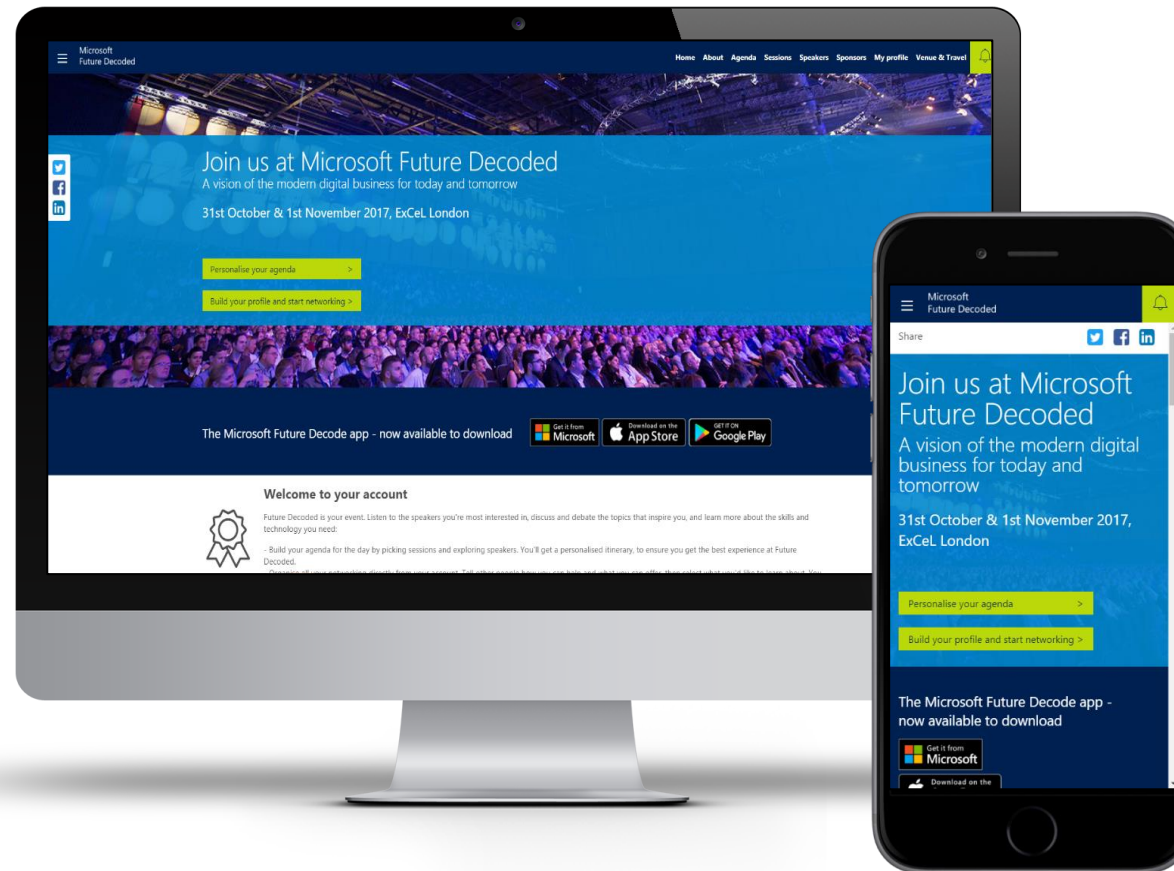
Microsoft
Future Decoded

Home About Agenda Sessions Speakers Sponsors My profile Venue & Travel

Join us at Microsoft Future Decoded
A vision of the modern digital business for today and tomorrow

31st October & 1st November 2017, ExCeL London

Personalise your agenda >

Build your profile and start networking >

The Microsoft Future Decode app - now available to download

Get it from Microsoft

Download on the App Store

GET IT ON Google Play

Welcome to your account

Future Decoded is your event. Listen to the speakers you're most interested in, discuss and debate the topics that inspire you, and learn more about the skills and technology you need:

- Build your agenda for the day by picking sessions and exploring speakers. You'll get a personalised itinerary, to ensure you get the best experience at Future Decoded.

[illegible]

Microsoft
Future Decoded

Share

Join us at Microsoft Future Decoded
A vision of the modern digital business for today and tomorrow

31st October & 1st November 2017, ExCeL London

Personalise your agenda >

Build your profile and start networking >

The Microsoft Future Decode app - now available to download

Get it from Microsoft

Download on the